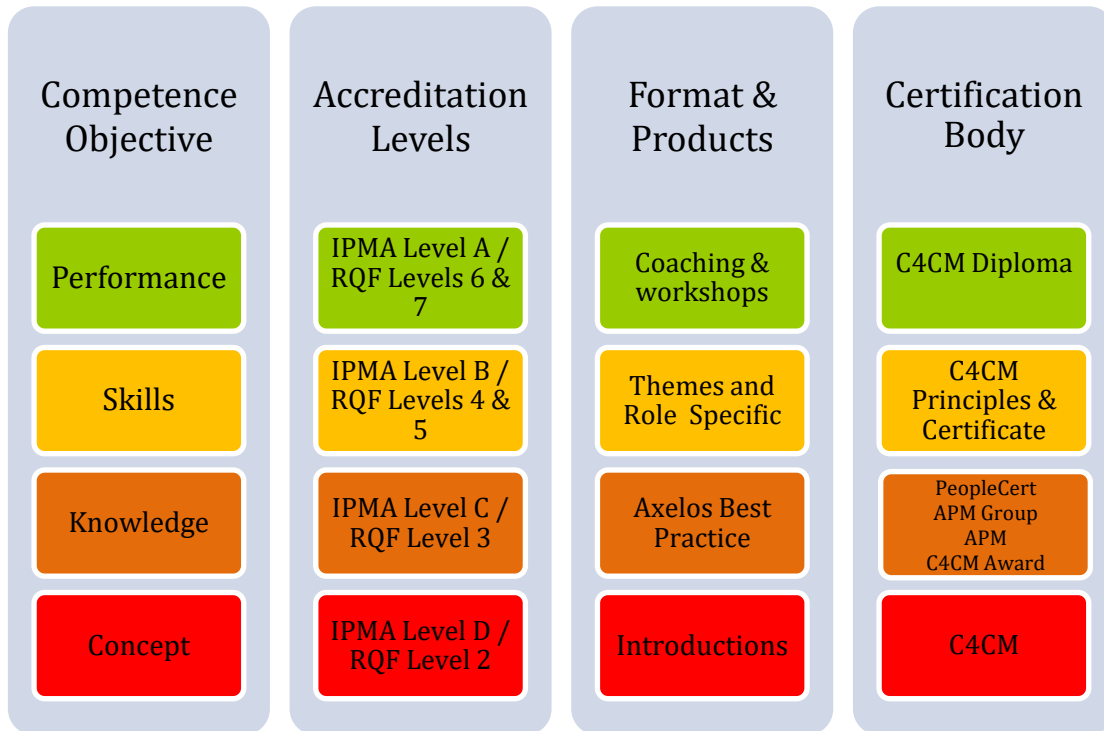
Competence Objective

Performance

Skills

Knowledge

Concept

Accreditation Levels

IPMA Level A / RQF Levels 6 & 7

IPMA Level B / RQF Levels 4 & 5

IPMA Level C / RQF Level 3

IPMA Level D / RQF Level 2

Format & Products

Coaching & workshops

Themes and Role Specific

Axelos Best Practice

Introductions

Certification Body

C4CM Diploma

C4CM Principles & Certificate

PeopleCert
APM Group
APM
C4CM Award

C4CM